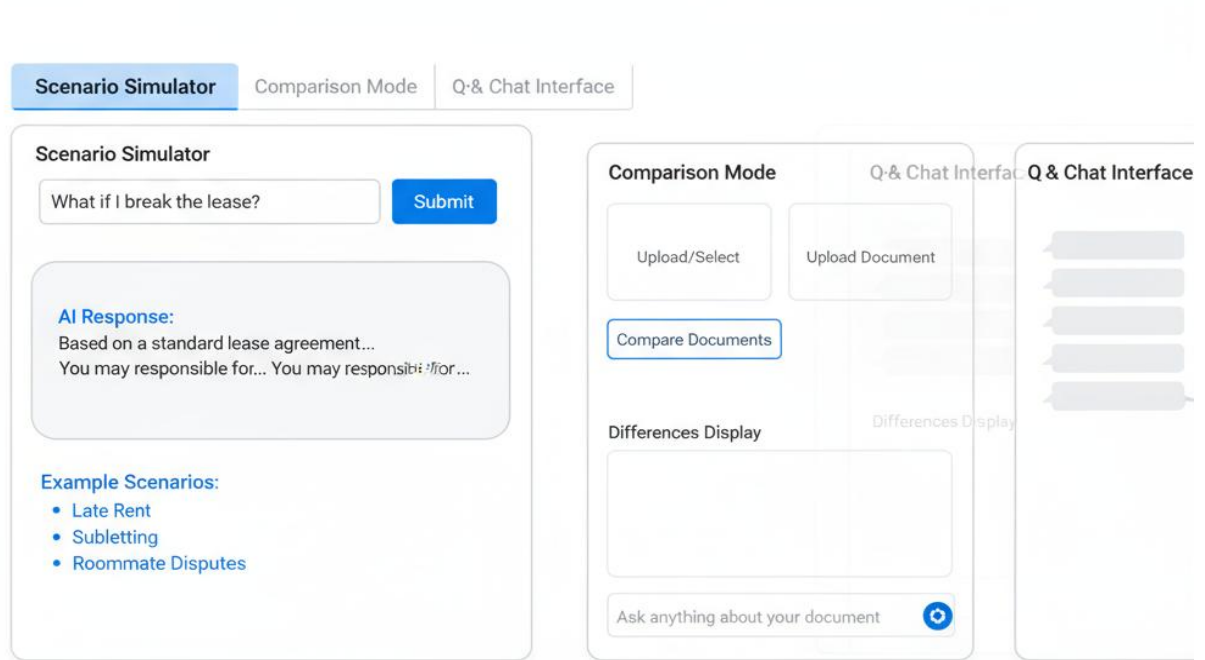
Scenario Simulator | Comparison Mode | Q·& Chat Interface

Scenario Simulator

What if I break the lease?

Submit

AI Response:
Based on a standard lease agreement...
You may responsible for... You may responsib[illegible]for...

Example Scenarios:
• Late Rent
• Subletting
• Roommate Disputes

Comparison Mode

Q·& Chat Interfac

Upload/Select

Upload Document

Compare Documents

Differences Display

Differences Display

Ask anything about your document

Q & Chat Interface